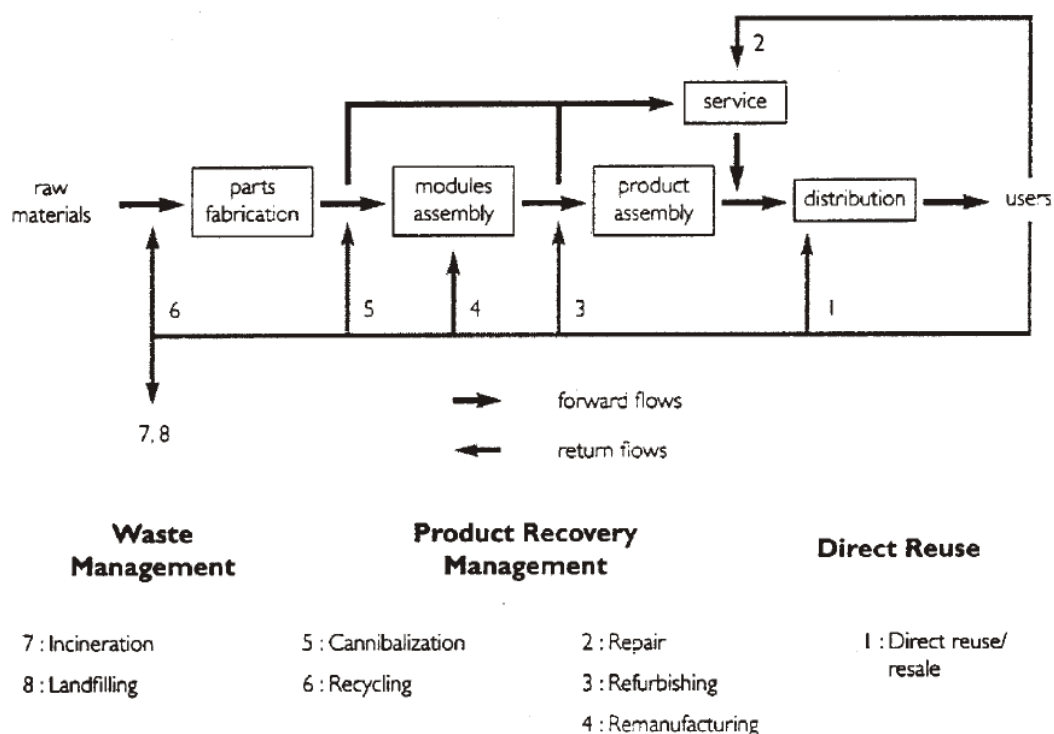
2

service

raw materials

parts fabrication

modules assembly

product assembly

distribution

users

6

5

4

3

1

7, 8

forward flows

return flows

Waste Management

Product Recovery Management

Direct Reuse

7 : Incineration

8 : Landfilling

5 : Cannibalization

6 : Recycling

2 : Repair

3 : Refurbishing

4 : Remanufacturing

1 : Direct reuse/ resale